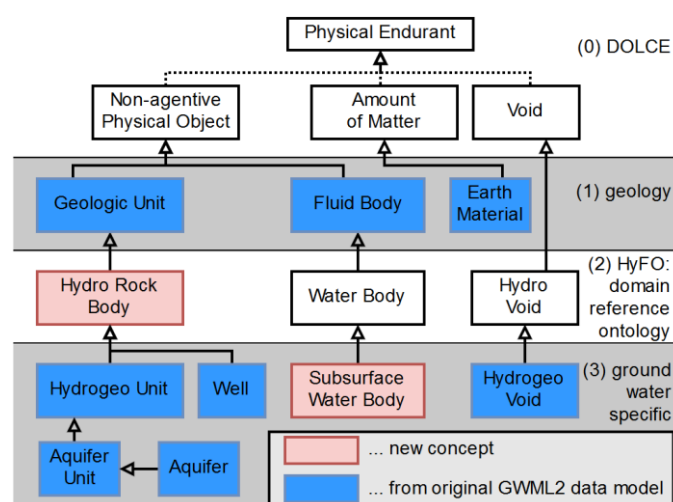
Physical Endurant

(0) DOLCE

Non-agentive Physical Object

Amount of Matter

Void

Geologic Unit

Fluid Body

Earth Material

(1) geology

Hydro Rock Body

Water Body

Hydro Void

(2) HyFO: domain reference ontology

Hydrogeo Unit

Well

Subsurface Water Body

Hydrogeo Void

(3) ground water specific

Aquifer Unit

Aquifer

... new concept

... from original GWML2 data model